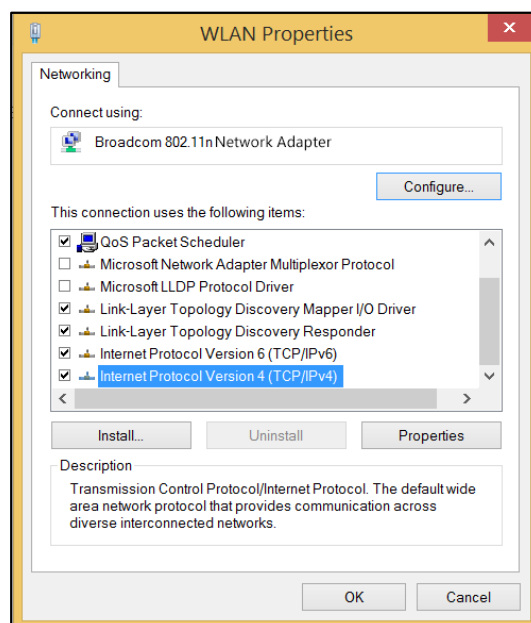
WLAN Properties

Networking

Connect using:

Broadcom 802.11n Network Adapter

Configure...

This connection uses the following items:

QoS Packet Scheduler
Microsoft Network Adapter Multiplexor Protocol
Microsoft LLDP Protocol Driver
Link-Layer Topology Discovery Mapper I/O Driver
Link-Layer Topology Discovery Responder
Internet Protocol Version 6 (TCP/IPv6)
Internet Protocol Version 4 (TCP/IPv4)

Install... Uninstall Properties

Description

Transmission Control Protocol/Internet Protocol. The default wide area network protocol that provides communication across diverse interconnected networks.

OK Cancel